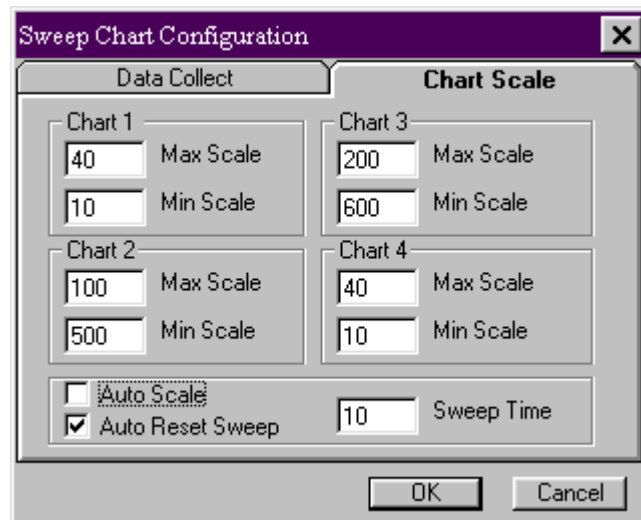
Sweep Chart Configuration

Data Collect

Chart Scale

Chart 1
40 Max Scale
10 Min Scale

Chart 2
100 Max Scale
500 Min Scale

Chart 3
200 Max Scale
600 Min Scale

Chart 4
40 Max Scale
10 Min Scale

Auto Scale
Auto Reset Sweep
10 Sweep Time

OK
Cancel